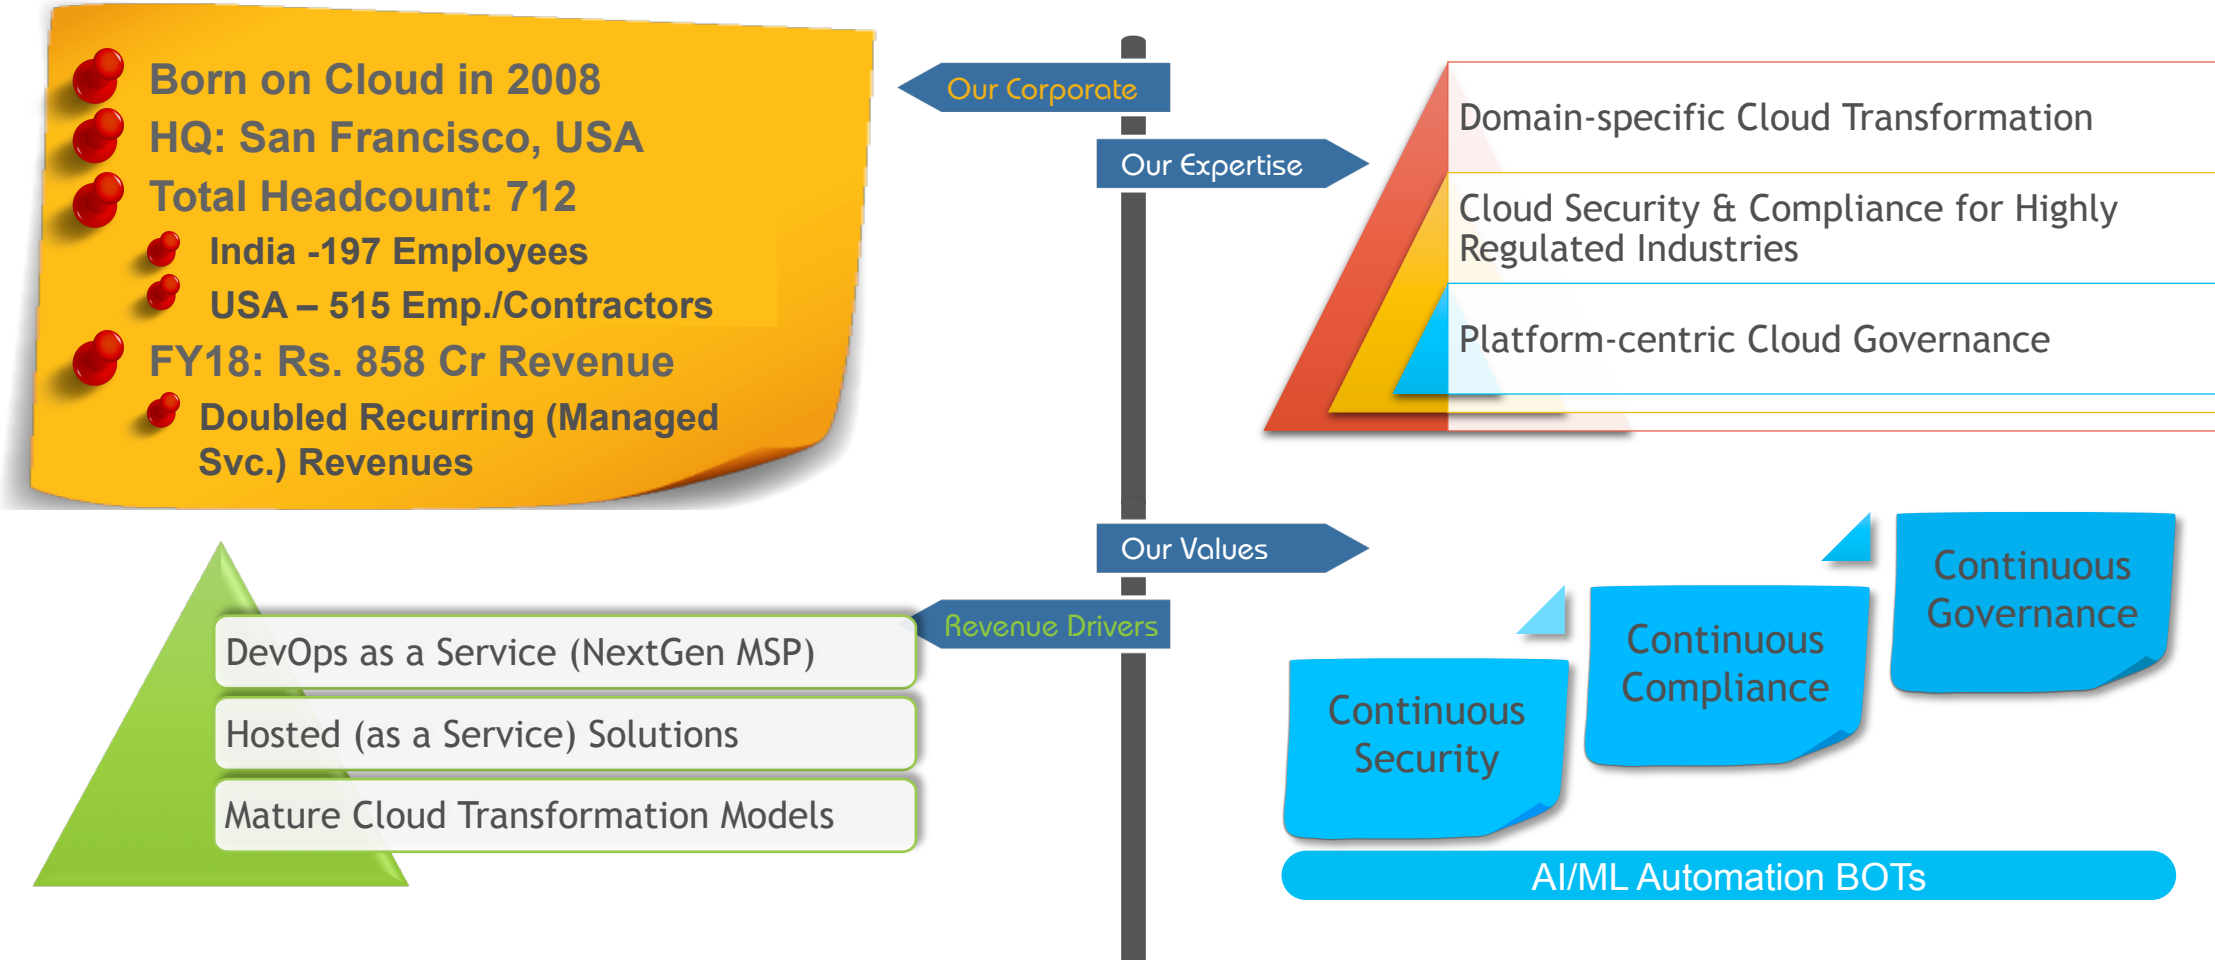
Born on Cloud in 2008
HQ: San Francisco, USA
Total Headcount: 712
India -197 Employees
USA – 515 Emp./Contractors
FY18: Rs. 858 Cr Revenue
Doubled Recurring (Managed Svc.) Revenues

Our Corporate

Our Expertise

Domain-specific Cloud Transformation

Cloud Security & Compliance for Highly Regulated Industries

Platform-centric Cloud Governance

Our Values

Revenue Drivers

DevOps as a Service (NextGen MSP)

Hosted (as a Service) Solutions

Mature Cloud Transformation Models

Continuous Security

Continuous Compliance

Continuous Governance

AI/ML Automation BOTs